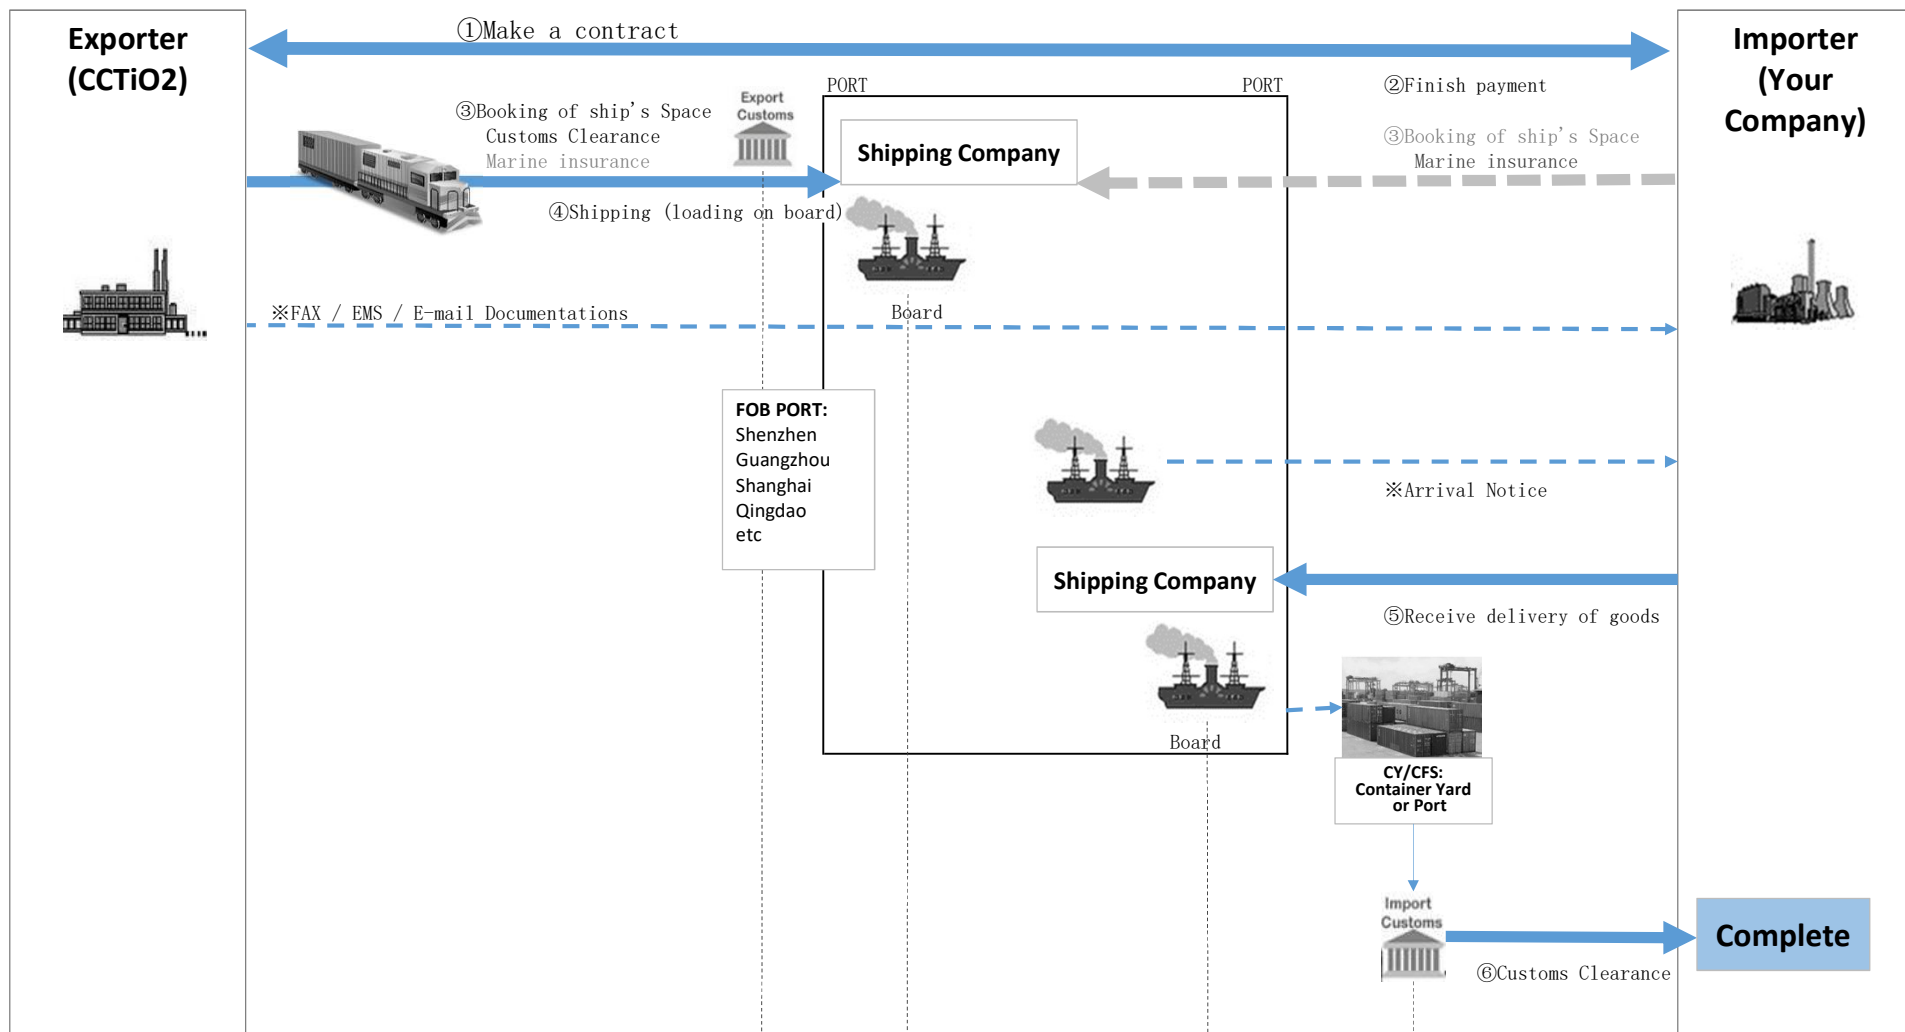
Exporter (CCTiO2)

①Make a contract

Importer (Your Company)

PORT

PORT

②Finish payment

③Booking of ship's Space
Customs Clearance
Marine insurance

Export Customs

Shipping Company

③Booking of ship's Space
Marine insurance

④Shipping (loading on board)

※FAX / EMS / E-mail Documentations

Board

FOB PORT:
Shenzhen
Guangzhou
Shanghai
Qingdao
etc

※Arrival Notice

Shipping Company

⑤Receive delivery of goods

Board

CY/CFS:
Container Yard or Port

Import Customs

Complete

⑥Customs Clearance